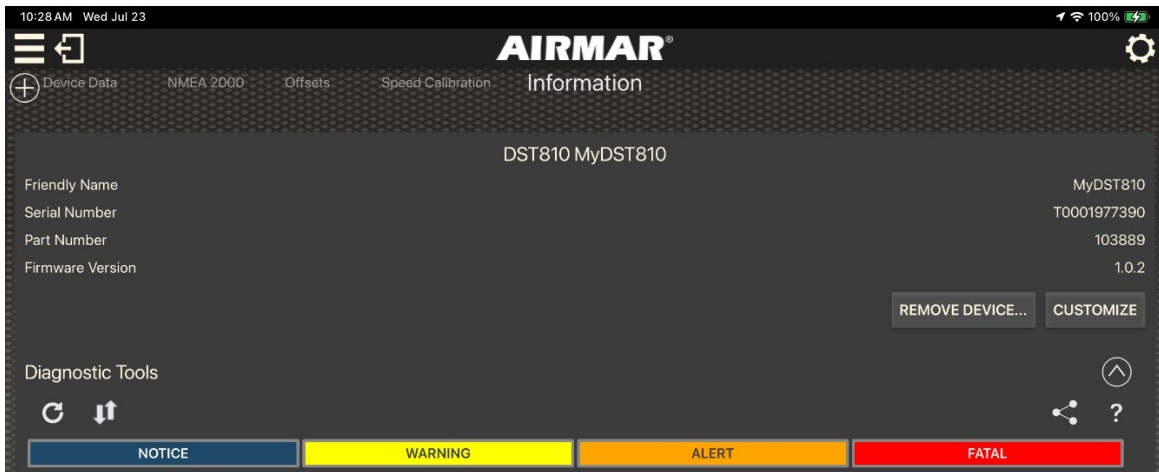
10:28 AM Wed Jul 23

100%

AIRMAR®

Device Data NMEA 2000 Offsets Speed Calibration Information

DST810 MyDST810

Friendly Name MyDST810

Serial Number T0001977390

Part Number 103889

Firmware Version 1.0.2

REMOVE DEVICE... CUSTOMIZE

Diagnostic Tools

?

NOTICE WARNING ALERT FATAL